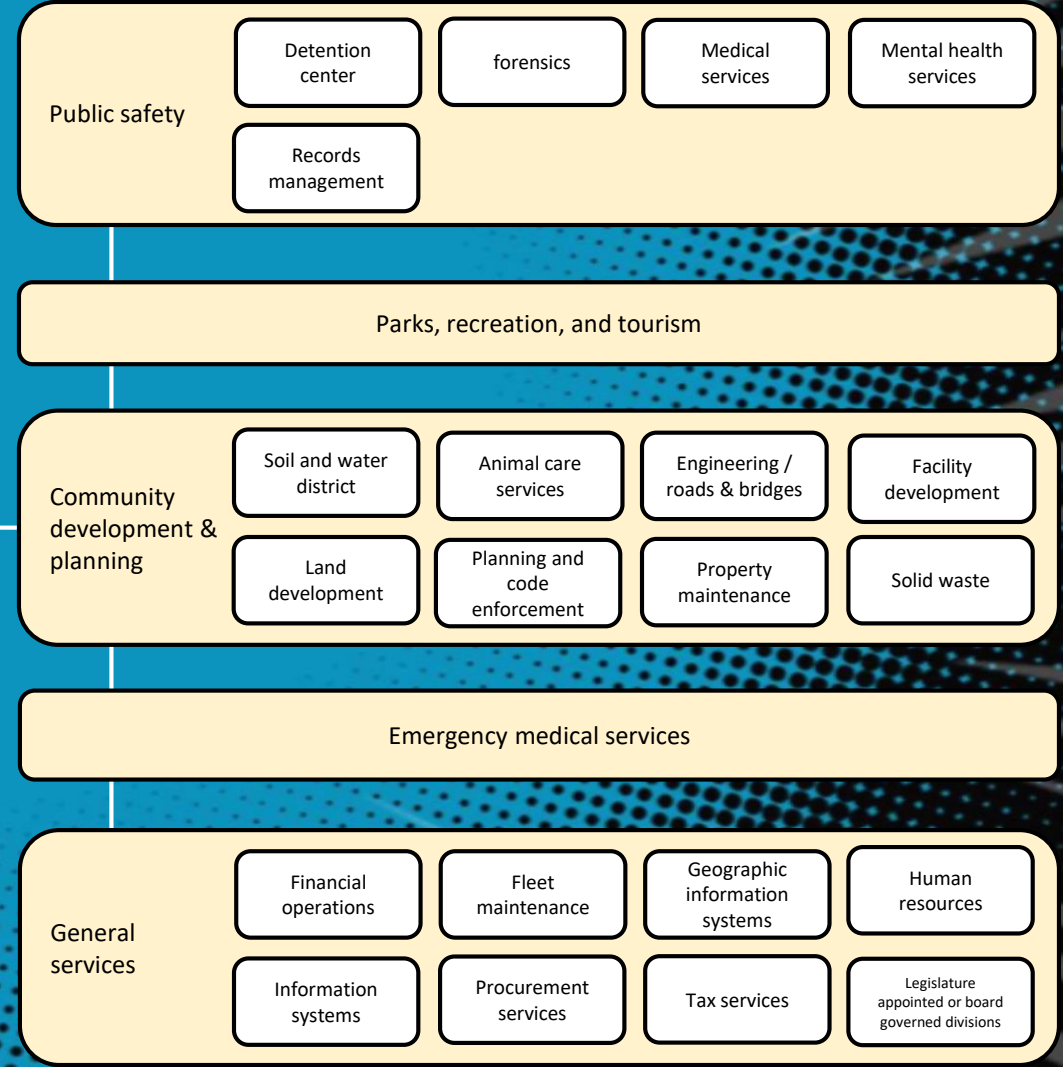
Public safety

Detention center

forensics

Medical services

Mental health services

Records management

Parks, recreation, and tourism

Community development & planning

Soil and water district

Animal care services

Engineering / roads & bridges

Facility development

Land development

Planning and code enforcement

Property maintenance

Solid waste

Emergency medical services

General services

Financial operations

Fleet maintenance

Geographic information systems

Human resources

Information systems

Procurement services

Tax services

Legislature appointed or board governed divisions